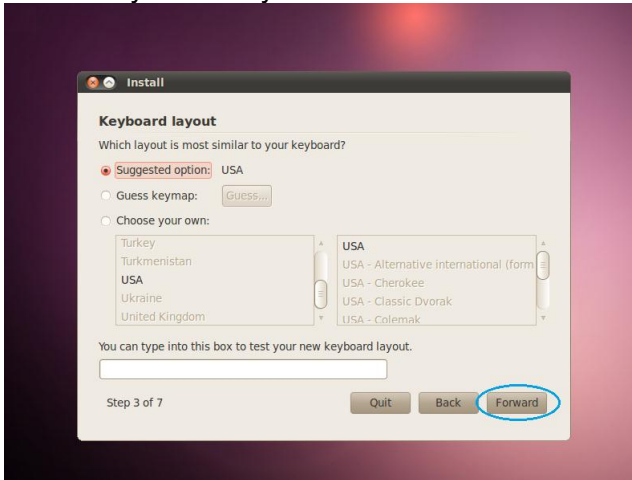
Install

Keyboard layout

Which layout is most similar to your keyboard?

Suggested option: USA

Guess keymap: Guess...

Choose your own:

Turkey
Turkmenistan
USA
Ukraine
United Kingdom

USA
USA - Alternative international (form
USA - Cherokee
USA - Classic Dvorak
USA - Colemak

You can type into this box to test your new keyboard layout.

Step 3 of 7

Quit Back Forward